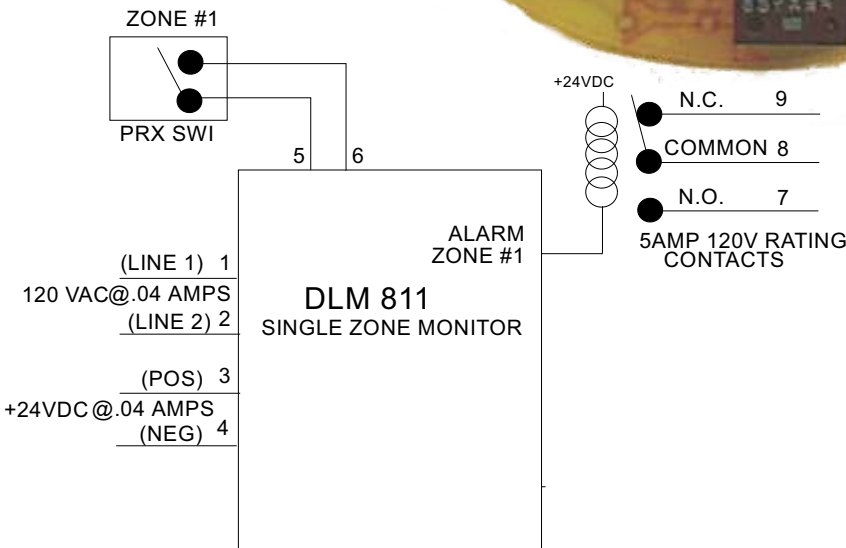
ZONE #1

PRX SWI

5 6

+24VDC

N.C. 9

COMMON 8

N.O. 7

5AMP 120V RATING CONTACTS

ALARM ZONE #1

(LINE 1) 1

120 VAC@.04 AMPS

(LINE 2) 2

DLM 811
SINGLE ZONE MONITOR

(POS) 3

+24VDC@.04 AMPS

(NEG) 4